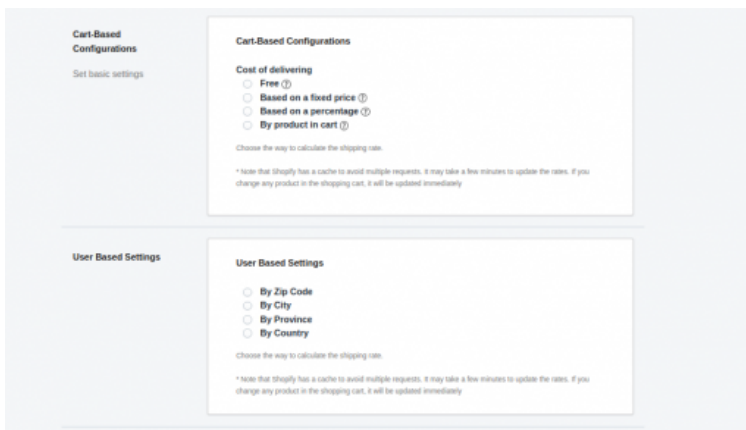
Cart-Based Configurations

Set basic settings

Cart-Based Configurations

Cost of delivering

Free ⓘ

Based on a fixed price ⓘ

Based on a percentage ⓘ

By product in cart ⓘ

Choose the way to calculate the shipping rate.

* Note that Shopify has a cache to avoid multiple requests. It may take a few minutes to update the rates. If you change any product in the shopping cart, it will be updated immediately

User Based Settings

User Based Settings

By Zip Code

By City

By Province

By Country

Choose the way to calculate the shipping rate.

* Note that Shopify has a cache to avoid multiple requests. It may take a few minutes to update the rates. If you change any product in the shopping cart, it will be updated immediately